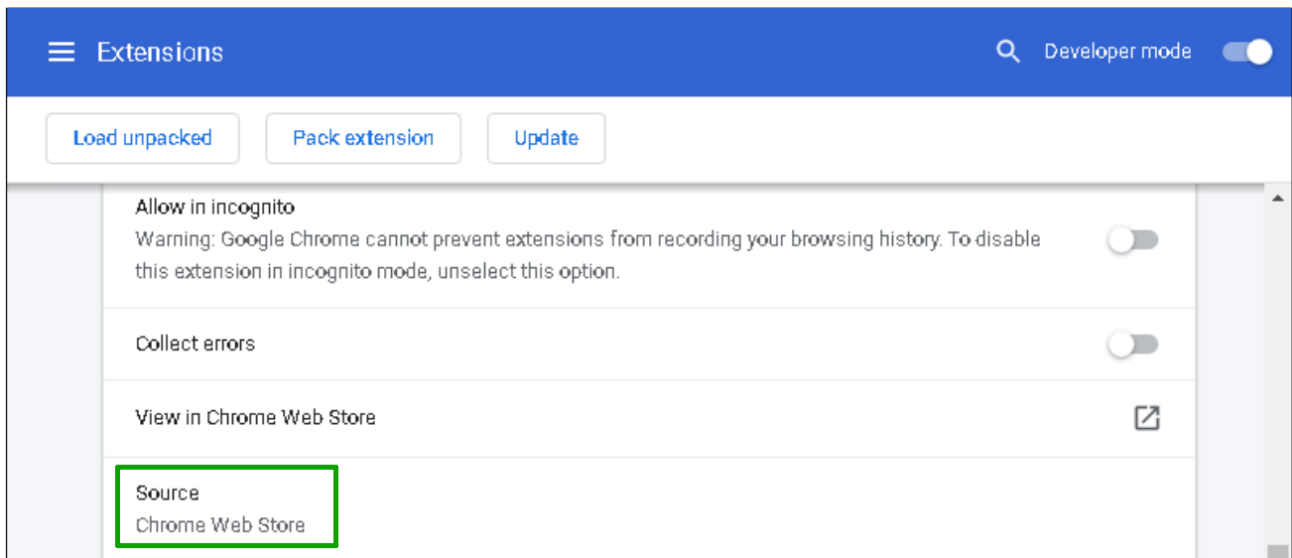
Extensions

Developer mode

Load unpacked

Pack extension

Update

Allow in incognito
Warning: Google Chrome cannot prevent extensions from recording your browsing history. To disable this extension in incognito mode, unselect this option.

Collect errors

View in Chrome Web Store

Source
Chrome Web Store